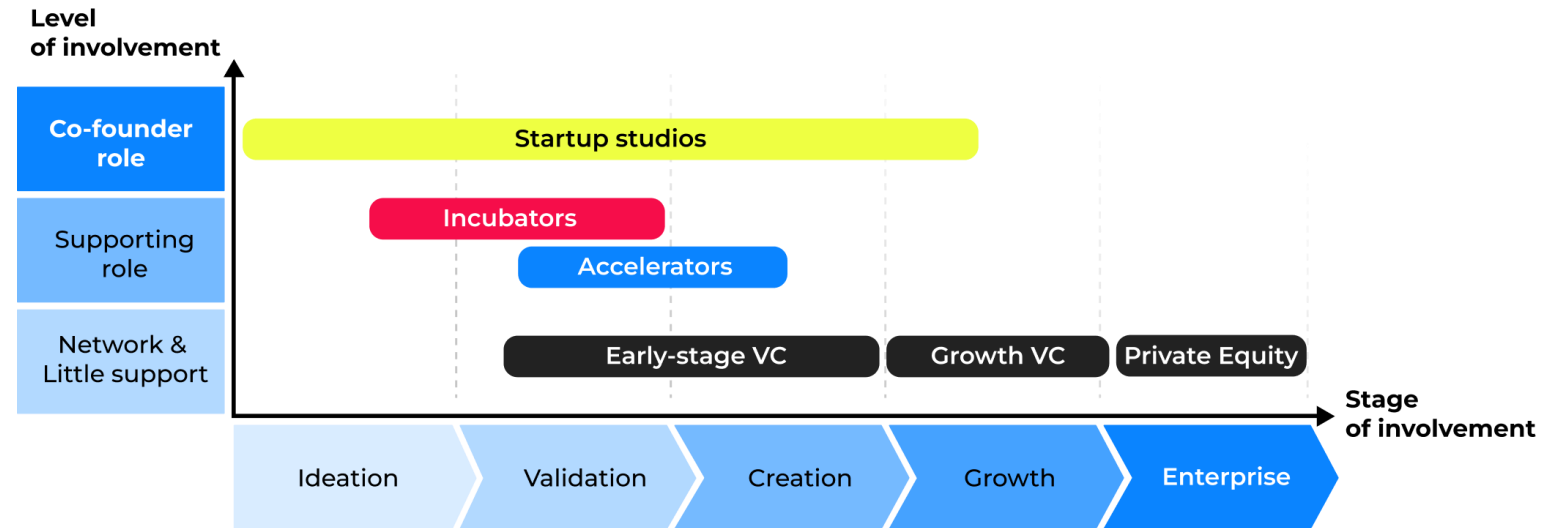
Level of involvement

Co-founder role

Supporting role

Network & Little support

Startup studios

Incubators

Accelerators

Early-stage VC

Growth VC

Private Equity

Stage of involvement

Ideation

Validation

Creation

Growth

Enterprise